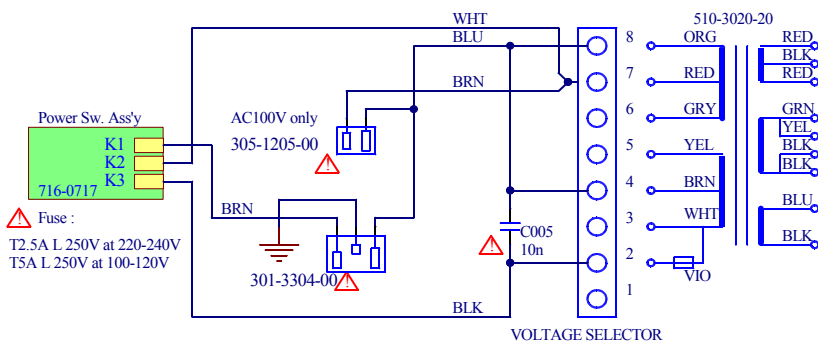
WHT
BLU
BRN
510-3020-20
8
7
6
5
4
3
2
1
ORG
RED
GRY
YEL
BRN
WHT
VIO
RED
BLK
RED
GRN
YEL
BLK
BLK
BLU
BLK
Power Sw. Ass'y
K1
K2
K3
716-0717
AC100V only
305-1205-00
BRN
301-3304-00
C005
10n
BLK
Fuse :
T2.5A L 250V at 220-240V
T5A L 250V at 100-120V
VOLTAGE SELECTOR